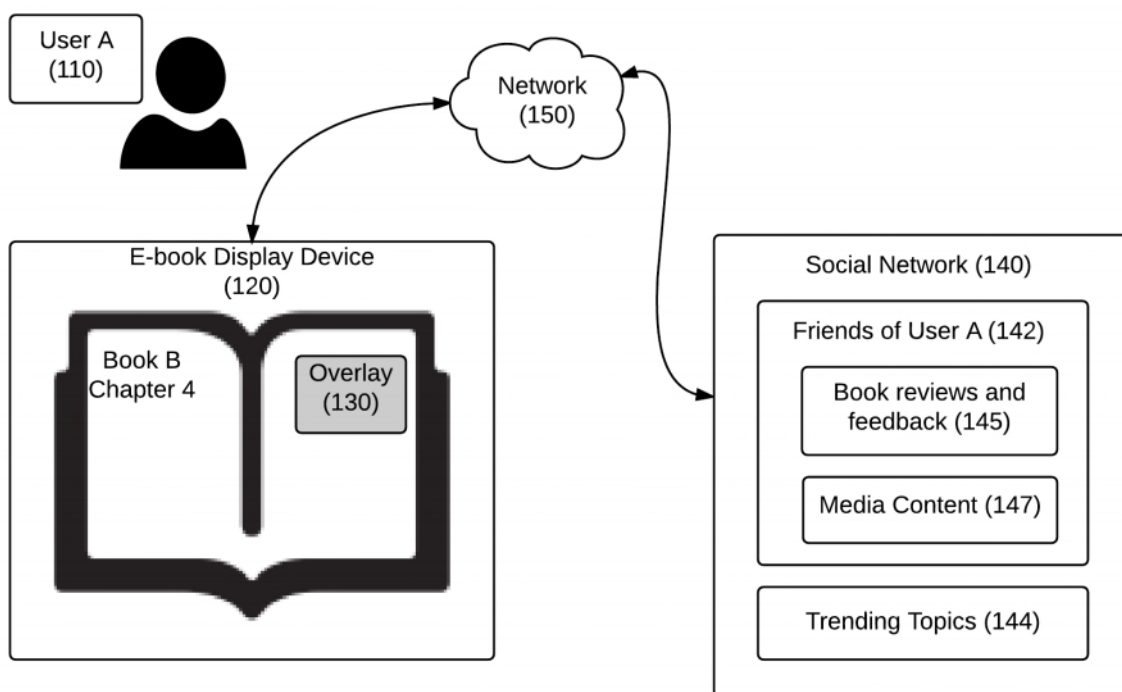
User A
(110)

Network
(150)

E-book Display Device
(120)

Book B
Chapter 4

Overlay
(130)

Social Network (140)

Friends of User A (142)

Book reviews and feedback (145)

Media Content (147)

Trending Topics (144)